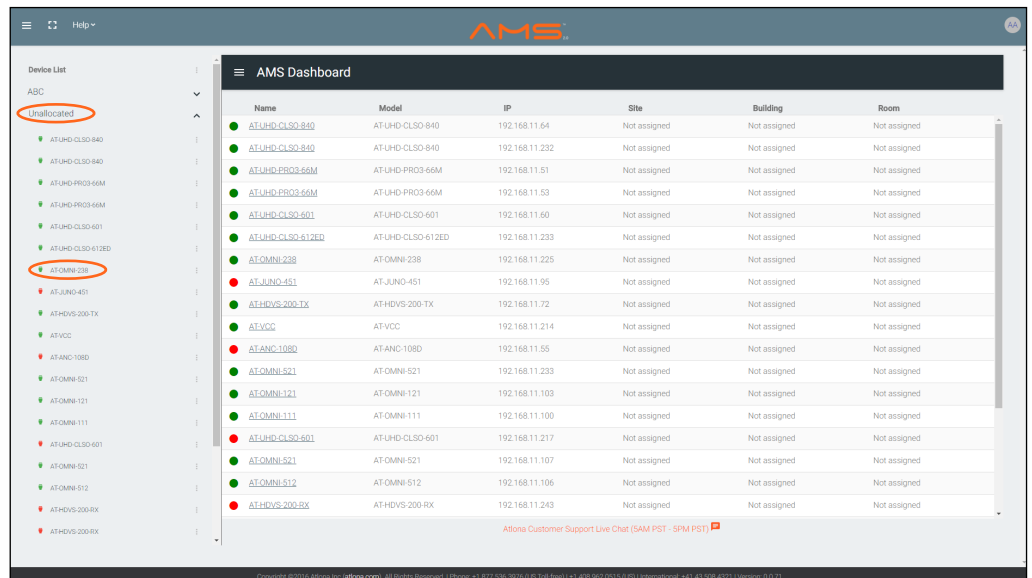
Help

AMS

AA

Device List

ABC

Unallocated

AT-UHD-CLSO-840
AT-UHD-CLSO-840
AT-UHD-PRO3-66M
AT-UHD-PRO3-66M
AT-UHD-CLSO-601
AT-UHD-CLSO-612ED
AT-OMNI-238
AT-JUNO-451
AT-HDVS-200-TX
AT-VCC
AT-ANC-108D
AT-OMNI-521
AT-OMNI-121
AT-OMNI-111
AT-UHD-CLSO-601
AT-OMNI-521
AT-OMNI-512
AT-HDVS-200-RX
AT-HDVS-200-RX

AMS Dashboard

| Name | Model | IP | Site | Building | Room |
|---|---|---|---|---|---|
| AT-UHD-CLSO-840 | AT-UHD-CLSO-840 | 192.168.11.64 | Not assigned | Not assigned | Not assigned |
| AT-UHD-CLSO-840 | AT-UHD-CLSO-840 | 192.168.11.232 | Not assigned | Not assigned | Not assigned |
| AT-UHD-PRO3-66M | AT-UHD-PRO3-66M | 192.168.11.51 | Not assigned | Not assigned | Not assigned |
| AT-UHD-PRO3-66M | AT-UHD-PRO3-66M | 192.168.11.53 | Not assigned | Not assigned | Not assigned |
| AT-UHD-CLSO-601 | AT-UHD-CLSO-601 | 192.168.11.60 | Not assigned | Not assigned | Not assigned |
| AT-UHD-CLSO-612ED | AT-UHD-CLSO-612ED | 192.168.11.233 | Not assigned | Not assigned | Not assigned |
| AT-OMNI-238 | AT-OMNI-238 | 192.168.11.225 | Not assigned | Not assigned | Not assigned |
| AT-JUNO-451 | AT-JUNO-451 | 192.168.11.95 | Not assigned | Not assigned | Not assigned |
| AT-HDVS-200-TX | AT-HDVS-200-TX | 192.168.11.72 | Not assigned | Not assigned | Not assigned |
| AT-VCC | AT-VCC | 192.168.11.214 | Not assigned | Not assigned | Not assigned |
| AT-ANC-108D | AT-ANC-108D | 192.168.11.55 | Not assigned | Not assigned | Not assigned |
| AT-OMNI-521 | AT-OMNI-521 | 192.168.11.233 | Not assigned | Not assigned | Not assigned |
| AT-OMNI-121 | AT-OMNI-121 | 192.168.11.103 | Not assigned | Not assigned | Not assigned |
| AT-OMNI-111 | AT-OMNI-111 | 192.168.11.100 | Not assigned | Not assigned | Not assigned |
| AT-UHD-CLSO-601 | AT-UHD-CLSO-601 | 192.168.11.217 | Not assigned | Not assigned | Not assigned |
| AT-OMNI-521 | AT-OMNI-521 | 192.168.11.107 | Not assigned | Not assigned | Not assigned |
| AT-OMNI-512 | AT-OMNI-512 | 192.168.11.106 | Not assigned | Not assigned | Not assigned |
| AT-HDVS-200-RX | AT-HDVS-200-RX | 192.168.11.243 | Not assigned | Not assigned | Not assigned |

Atlona Customer Support Live Chat (5AM PST - 5PM PST)

Copyright ©2016 Atlona Inc. (atlona.com). All Rights Reserved. | Phone: +1.877.536.3976 (US Toll-free) | +1.408.962.0515 (US) | International: +41.43.508.4321 | Version: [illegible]